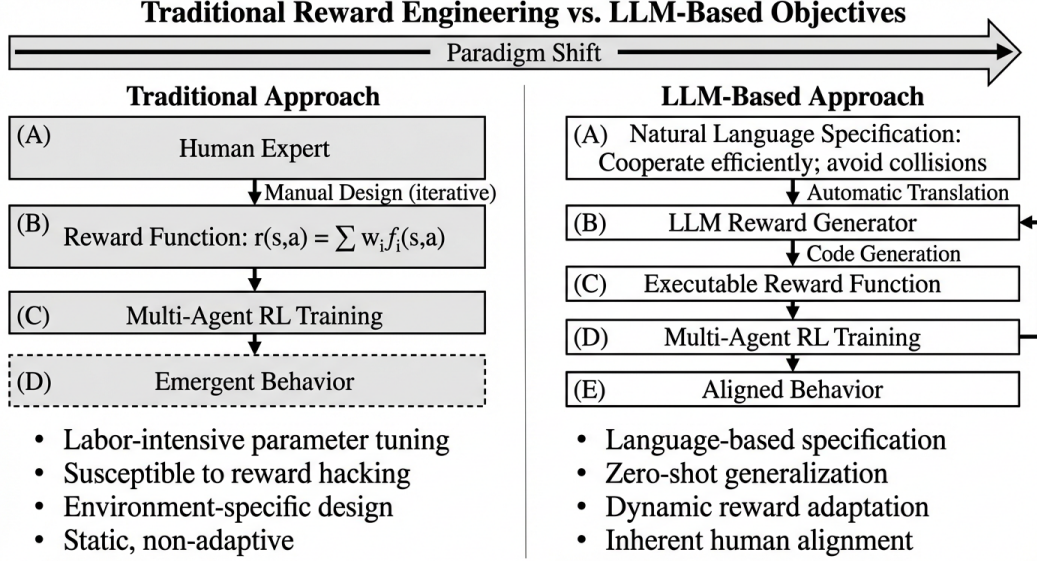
Traditional Reward Engineering vs. LLM-Based Objectives

Paradigm Shift

Traditional Approach

(A) Human Expert

Manual Design (iterative)

(B) Reward Function: $r(s,a) = \sum w_i f_i(s,a)$

(C) Multi-Agent RL Training

(D) Emergent Behavior

- Labor-intensive parameter tuning
- Susceptible to reward hacking
- Environment-specific design
- Static, non-adaptive

LLM-Based Approach

(A) Natural Language Specification: Cooperate efficiently; avoid collisions

Automatic Translation

(B) LLM Reward Generator

Code Generation

(C) Executable Reward Function

(D) Multi-Agent RL Training

(E) Aligned Behavior

- Language-based specification
- Zero-shot generalization
- Dynamic reward adaptation
- Inherent human alignment